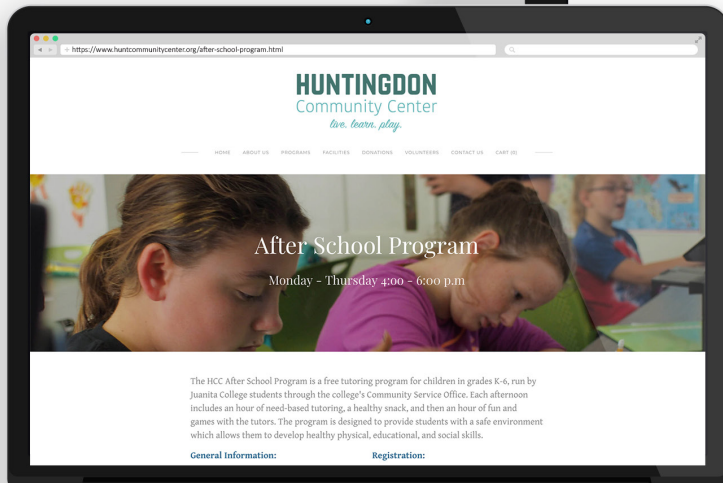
https://www.huntcommunitycenter.org/after-school-program.html

HUNTINGDON
Community Center
live. learn. play.

HOME ABOUT US PROGRAMS FACILITIES DONATIONS VOLUNTEERS CONTACT US CART (0)

After School Program

Monday - Thursday 4:00 - 6:00 p.m

The HCC After School Program is a free tutoring program for children in grades K-6, run by Juanita College students through the college's Community Service Office. Each afternoon includes an hour of need-based tutoring, a healthy snack, and then an hour of fun and games with the tutors. The program is designed to provide students with a safe environment which allows them to develop healthy physical, educational, and social skills.

General Information:

Registration: